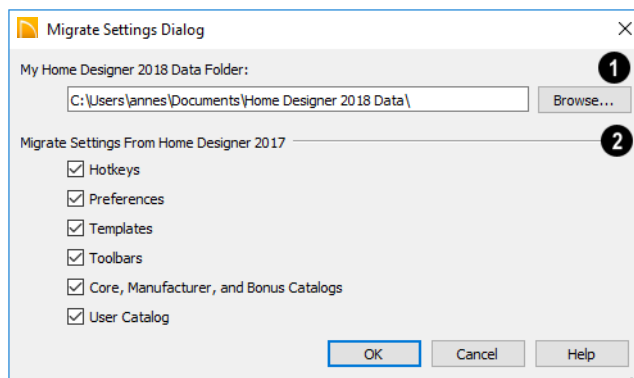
Migrate Settings Dialog

My Home Designer 2018 Data Folder:

1

C:\Users\annes\Documents\Home Designer 2018 Data\

Browse...

Migrate Settings From Home Designer 2017

2

Hotkeys

Preferences

Templates

Toolbars

Core, Manufacturer, and Bonus Catalogs

User Catalog

OK

Cancel

Help